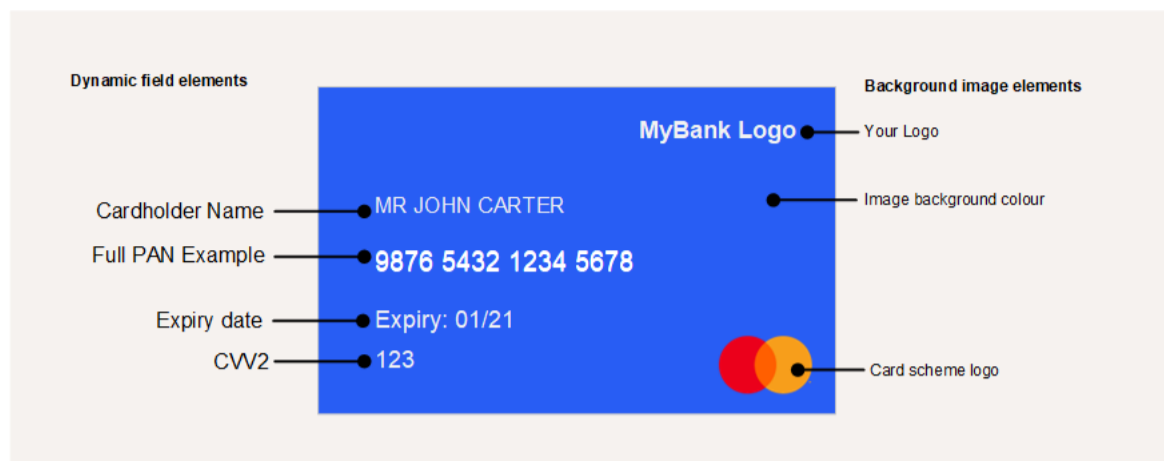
Dynamic field elements

Background image elements

MyBank Logo

Your Logo

Image background colour

Cardholder Name

MR JOHN CARTER

Full PAN Example

9876 5432 1234 5678

Expiry date

Expiry: 01/21

CVV2

123

Card scheme logo